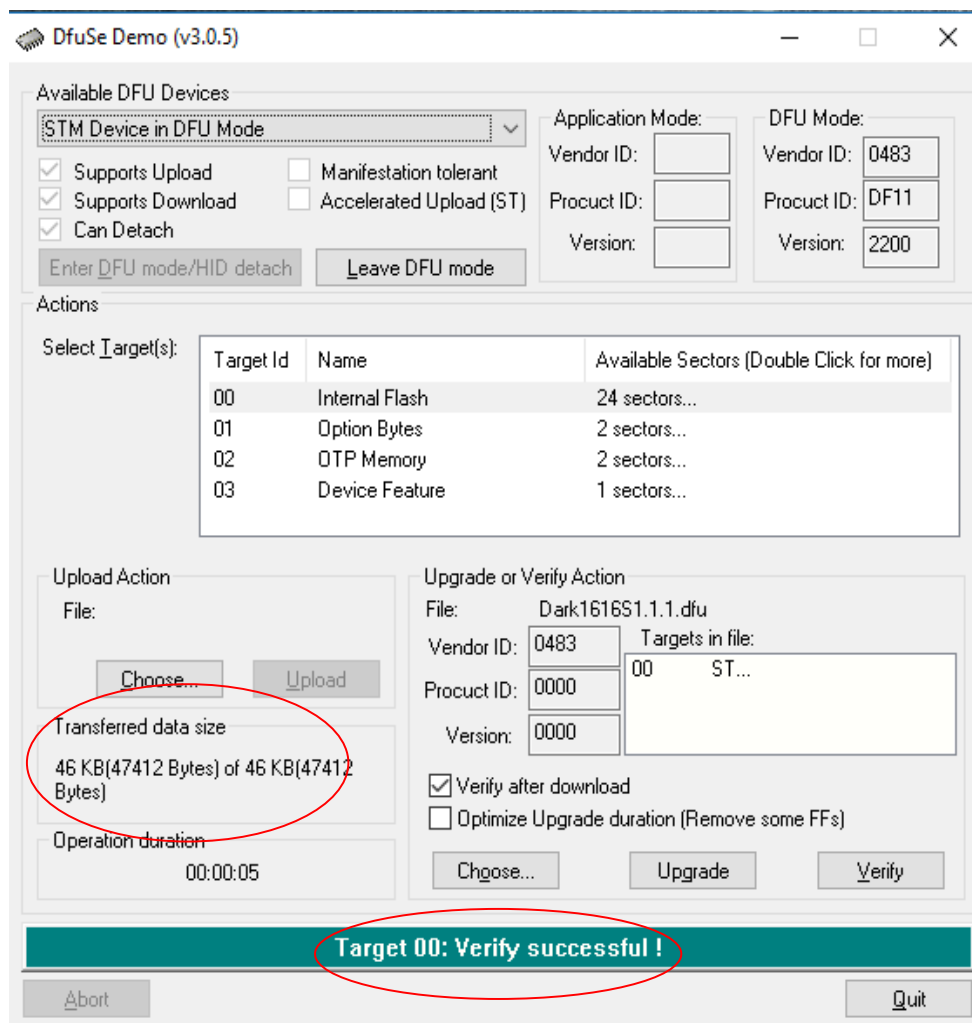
DfuSe Demo (v3.0.5)

Available DFU Devices

STM Device in DFU Mode

Supports Upload
Supports Download
Can Detach

Manifestation tolerant
Accelerated Upload (ST)

Enter DFU mode/HID detach
Leave DFU mode

Application Mode:
Vendor ID:
Procuct ID:
Version:

DFU Mode:
Vendor ID: 0483
Procuct ID: DF11
Version: 2200

Actions

Select Target(s):

| Target Id | Name | Available Sectors (Double Click for more) |
|---|---|---|
| 00 | Internal Flash | 24 sectors... |
| 01 | Option Bytes | 2 sectors... |
| 02 | OTP Memory | 2 sectors... |
| 03 | Device Feature | 1 sectors... |

Upload Action
File:
Choose...
Upload

Transferred data size
46 KB(47412 Bytes) of 46 KB(47412 Bytes)

Operation duration
00:00:05

Upgrade or Verify Action
File: Dark1616S1.1.1.dfu
Vendor ID: 0483
Procuct ID: 0000
Version: 0000
Targets in file:
00 ST...

Verify after download
Optimize Upgrade duration (Remove some FFs)

Choose...
Upgrade
Verify

Target 00: Verify successful !

Abort
Quit